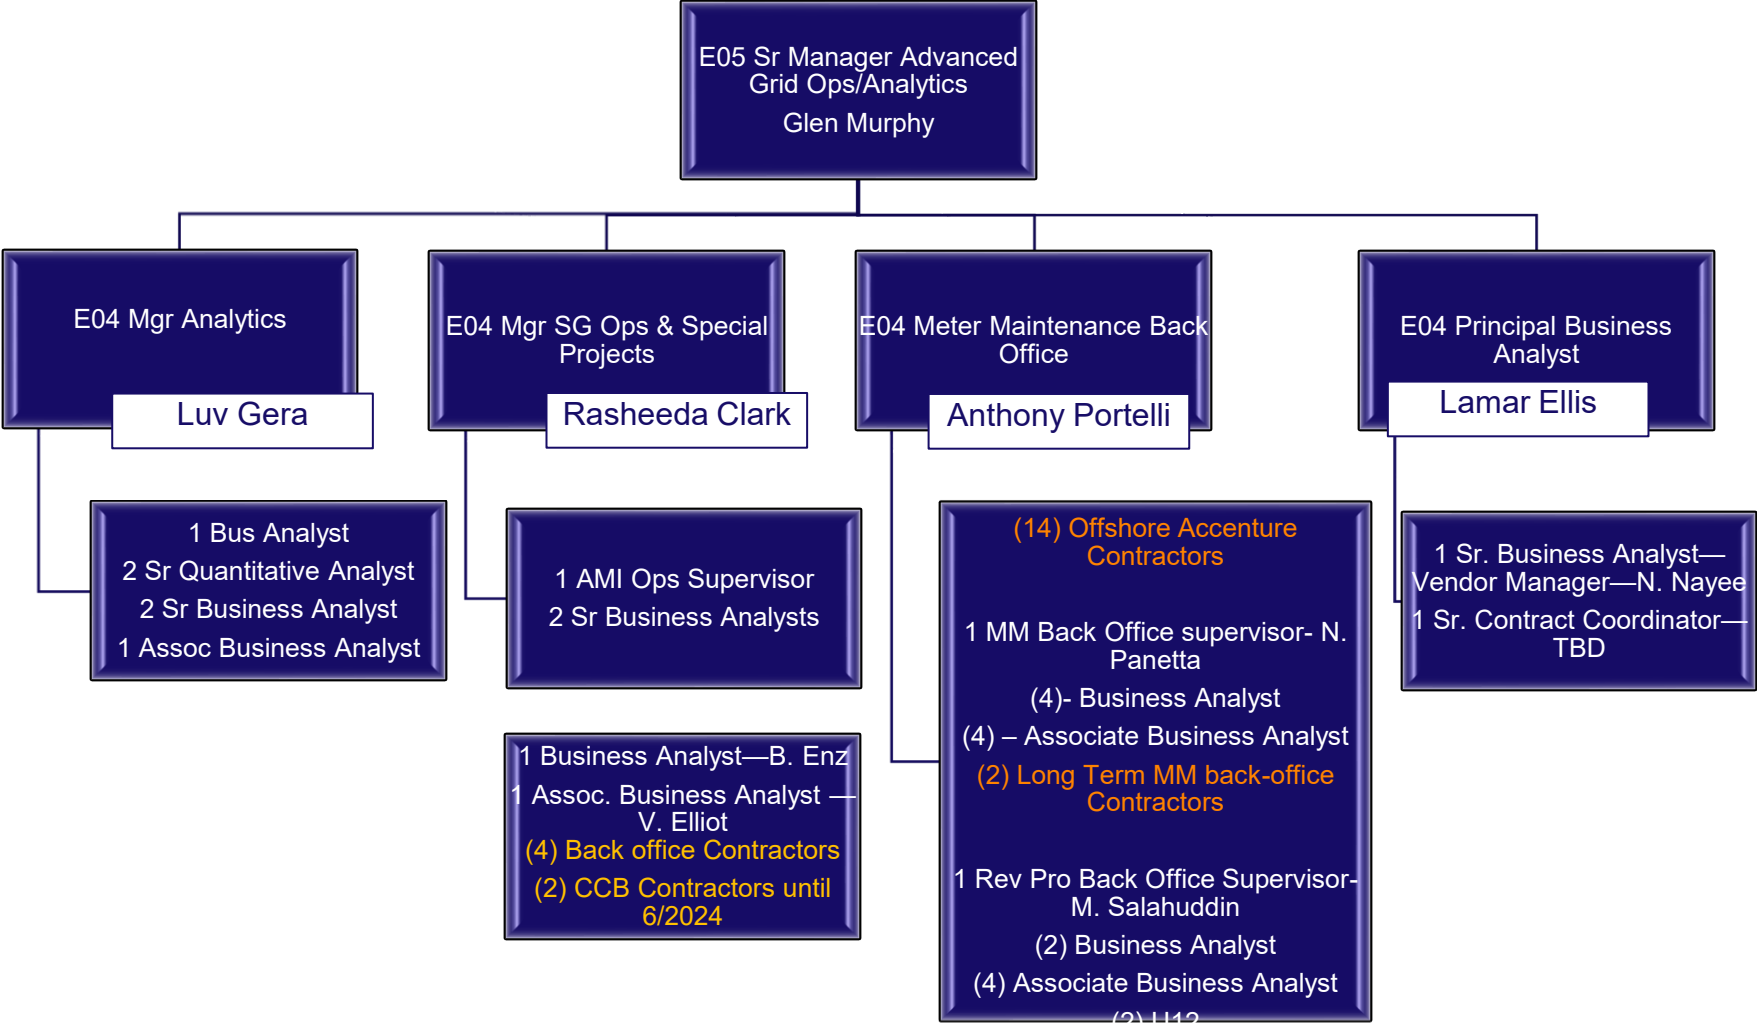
E05 Sr Manager Advanced Grid Ops/Analytics

Glen Murphy

E04 Mgr Analytics

Luv Gera

E04 Mgr SG Ops & Special Projects

Rasheeda Clark

E04 Meter Maintenance Back Office

Anthony Portelli

E04 Principal Business Analyst

Lamar Ellis

1 Bus Analyst
2 Sr Quantitative Analyst
2 Sr Business Analyst
1 Assoc Business Analyst

1 AMI Ops Supervisor
2 Sr Business Analysts

1 Business Analyst—B. Enz
1 Assoc. Business Analyst — V. Elliot
(4) Back office Contractors
(2) CCB Contractors until 6/2024

(14) Offshore Accenture Contractors

1 MM Back Office supervisor- N. Panetta
(4)- Business Analyst
(4) – Associate Business Analyst
(2) Long Term MM back-office Contractors

1 Rev Pro Back Office Supervisor- M. Salahuddin
(2) Business Analyst
(4) Associate Business Analyst
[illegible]

1 Sr. Business Analyst—Vendor Manager—N. Nayee
1 Sr. Contract Coordinator—TBD